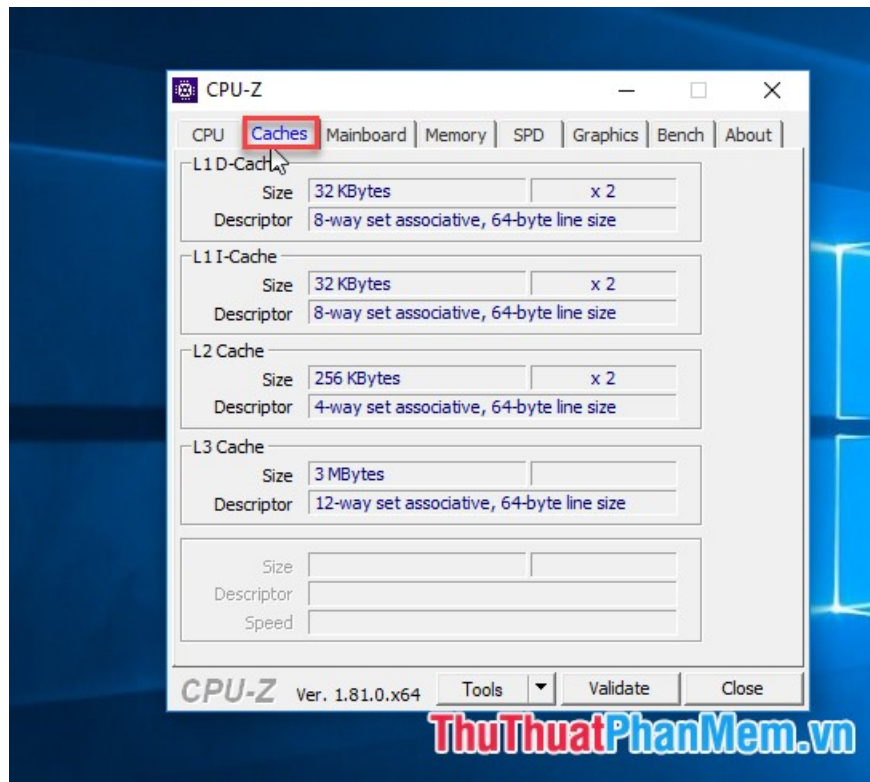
CPU-Z

CPU | Caches | Mainboard | Memory | SPD | Graphics | Bench | About

L1 D-Cach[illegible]
Size 32 KBytes x 2
Descriptor 8-way set associative, 64-byte line size

L1 I-Cache
Size 32 KBytes x 2
Descriptor 8-way set associative, 64-byte line size

L2 Cache
Size 256 KBytes x 2
Descriptor 4-way set associative, 64-byte line size

L3 Cache
Size 3 MBytes
Descriptor 12-way set associative, 64-byte line size

Size
Descriptor
Speed

CPU-Z Ver. 1.81.0.x64 Tools ▼ Validate Close

ThuThuatPhanMem.vn